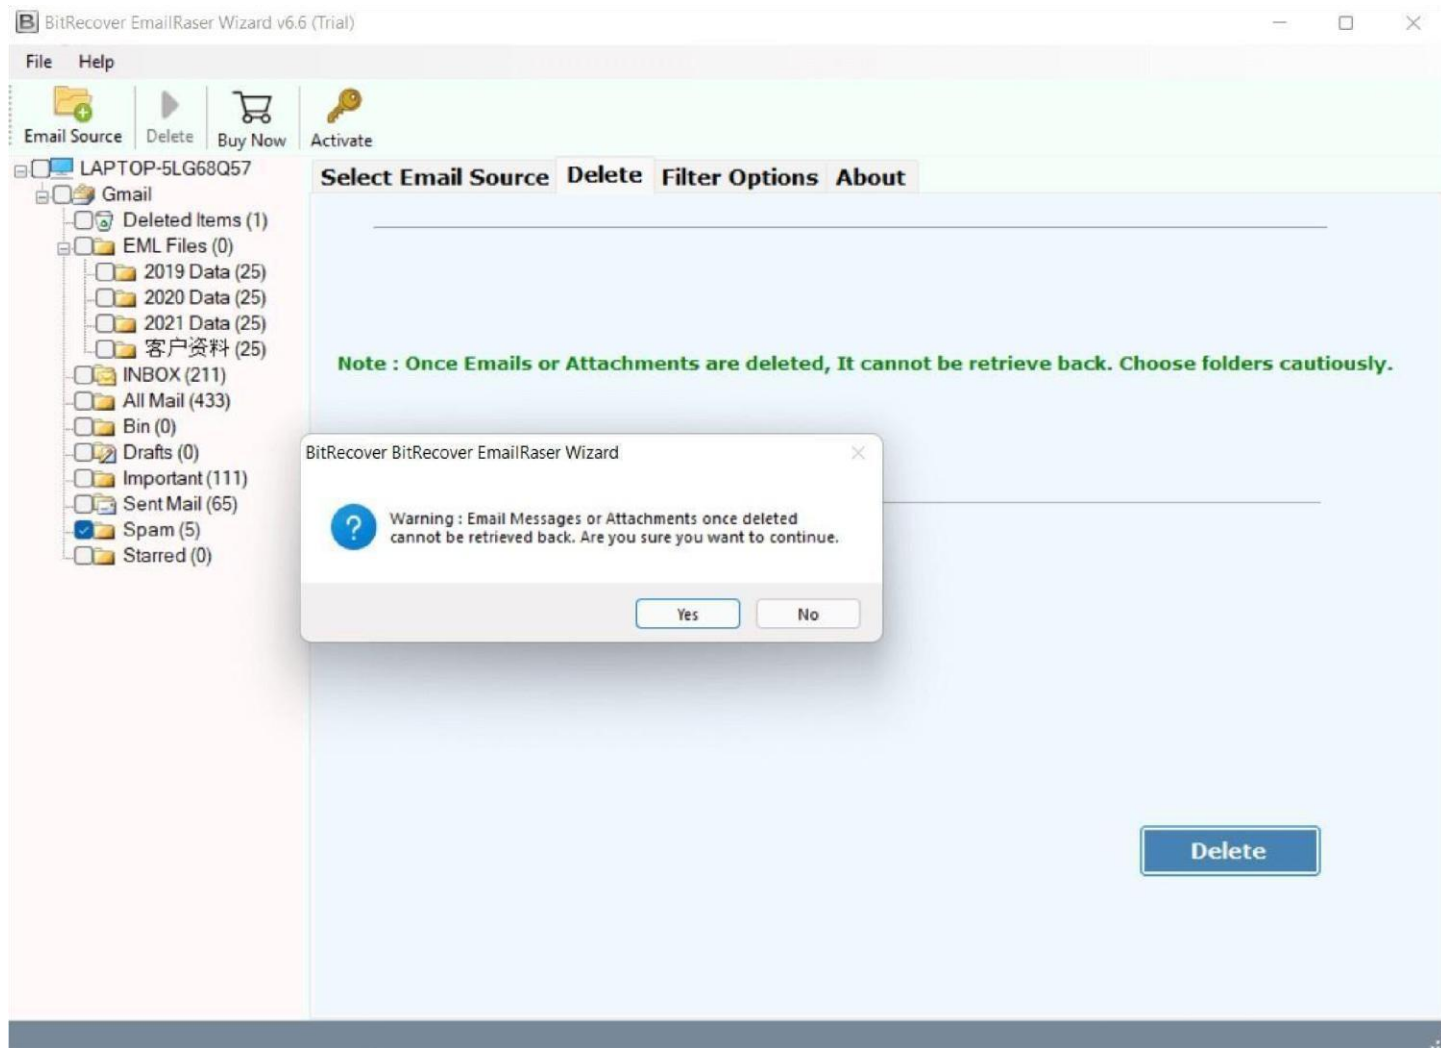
BitRecover EmailRaser Wizard v6.6 (Trial)

File Help

Email Source Delete Buy Now Activate

LAPTOP-5LG68Q57
Gmail
Deleted Items (1)
EML Files (0)
2019 Data (25)
2020 Data (25)
2021 Data (25)
客户资料 (25)
INBOX (211)
All Mail (433)
Bin (0)
Drafts (0)
Important (111)
Sent Mail (65)
Spam (5)
Starred (0)

Select Email Source Delete Filter Options About

Note : Once Emails or Attachments are deleted, It cannot be retrieve back. Choose folders cautiously.

BitRecover BitRecover EmailRaser Wizard

Warning : Email Messages or Attachments once deleted cannot be retrieved back. Are you sure you want to continue.

Yes No

Delete